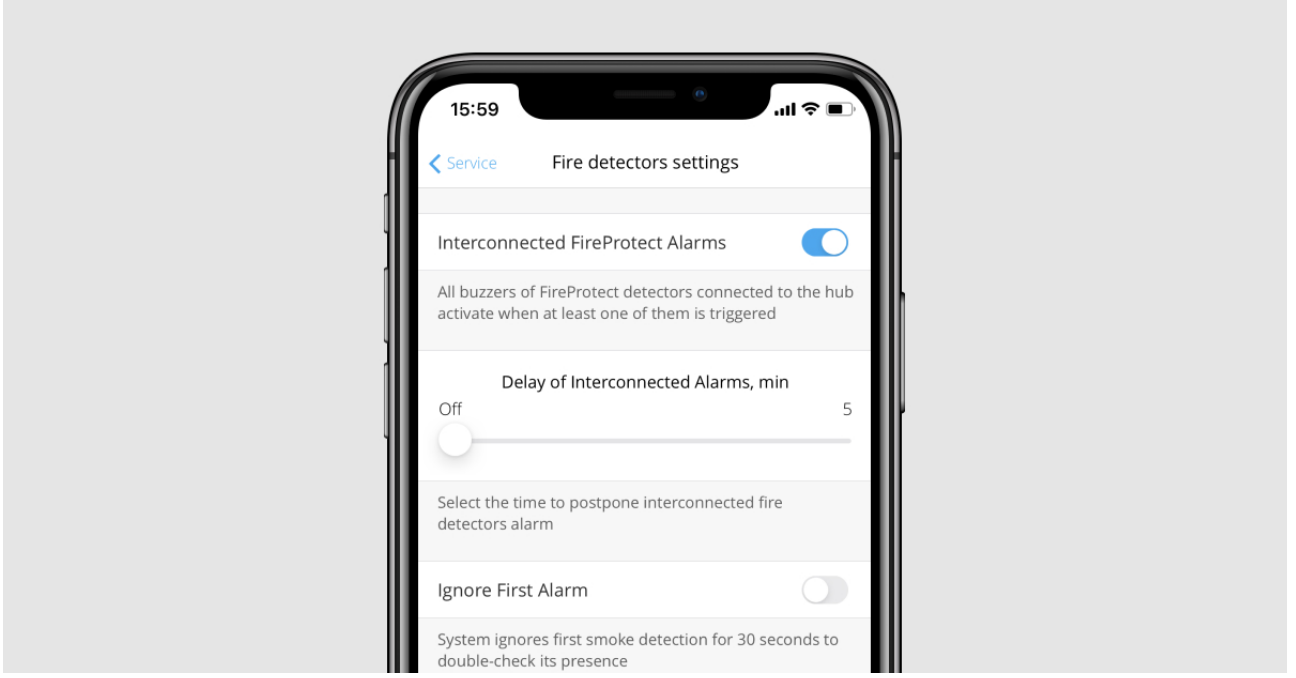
15:59

Service

Fire detectors settings

Interconnected FireProtect Alarms

All buzzers of FireProtect detectors connected to the hub activate when at least one of them is triggered

Delay of Interconnected Alarms, min

Off

5

Select the time to postpone interconnected fire detectors alarm

Ignore First Alarm

System ignores first smoke detection for 30 seconds to double-check its presence